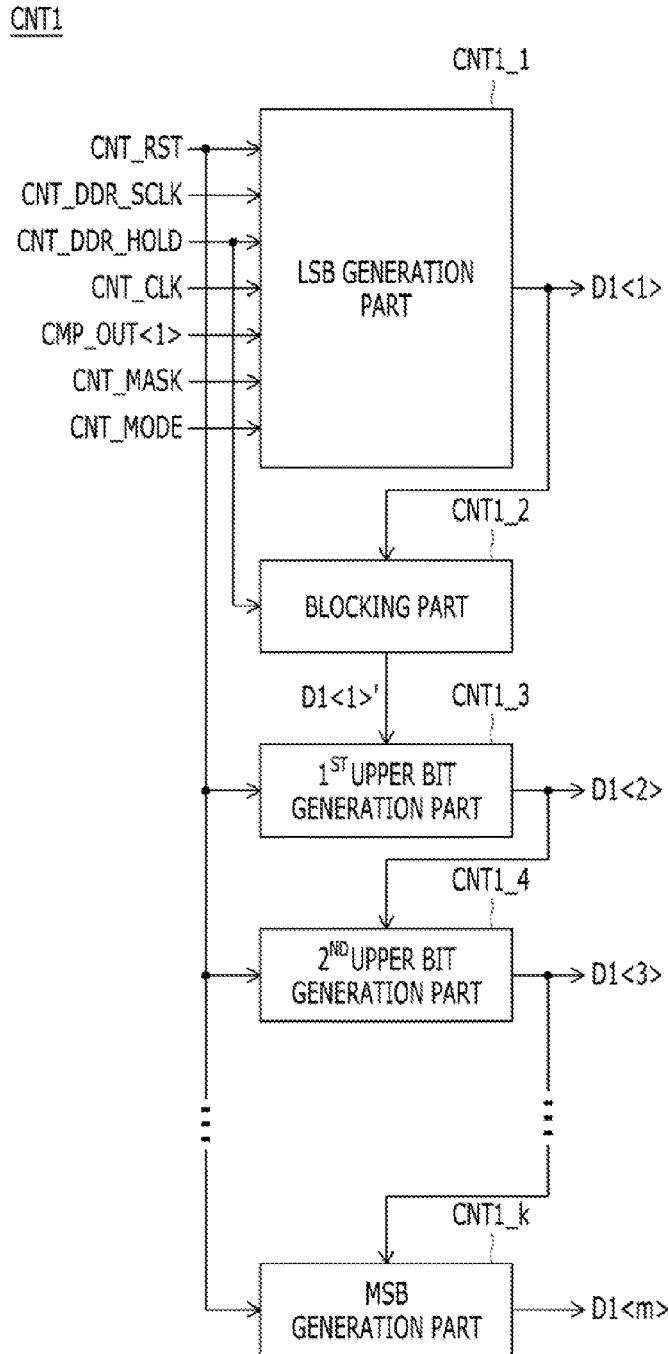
CNT1

CNT1_1

CNT_RST
CNT_DDR_SCLK
CNT_DDR_HOLD
CNT_CLK
CMP_OUT<1>
CNT_MASK
CNT_MODE

LSB GENERATION PART

D1<1>

CNT1_2

BLOCKING PART

D1<1>'

CNT1_3

$1^{ST}$ UPPER BIT GENERATION PART

D1<2>

CNT1_4

$2^{ND}$ UPPER BIT GENERATION PART

D1<3>

CNT1_k

MSB GENERATION PART

D1<m>